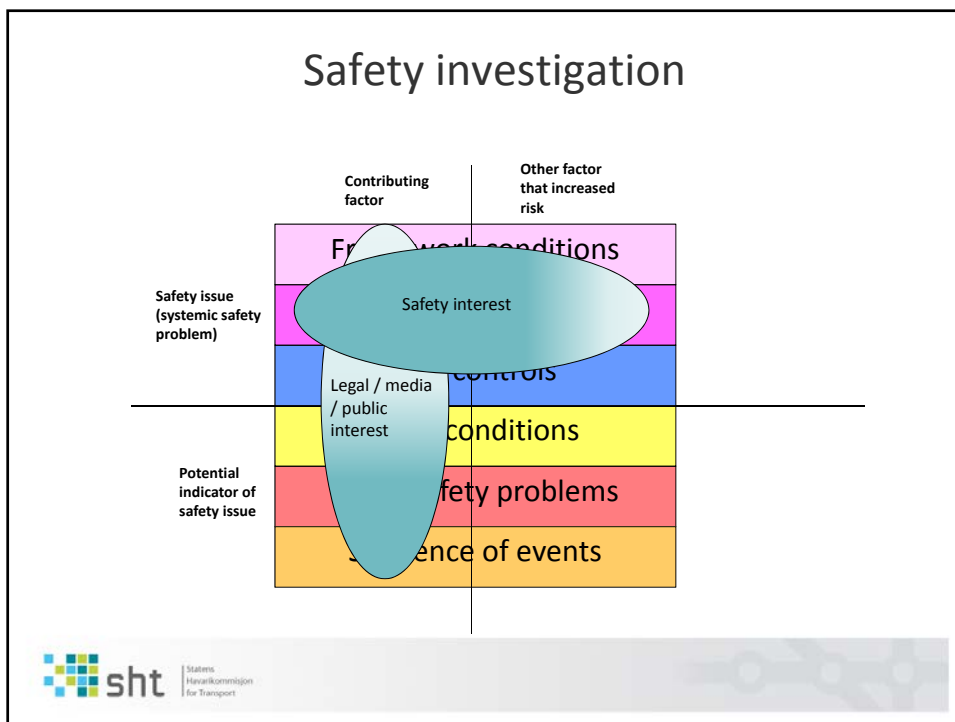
Safety investigation

Contributing factor

Other factor that increased risk

Fr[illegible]work conditions

Safety issue (systemic safety problem)

Safety interest

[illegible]controls

Legal / media / public interest

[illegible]conditions

Potential indicator of safety issue

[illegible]fety problems

S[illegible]ence of events

sht

Statens Havarikommisjon for Transport